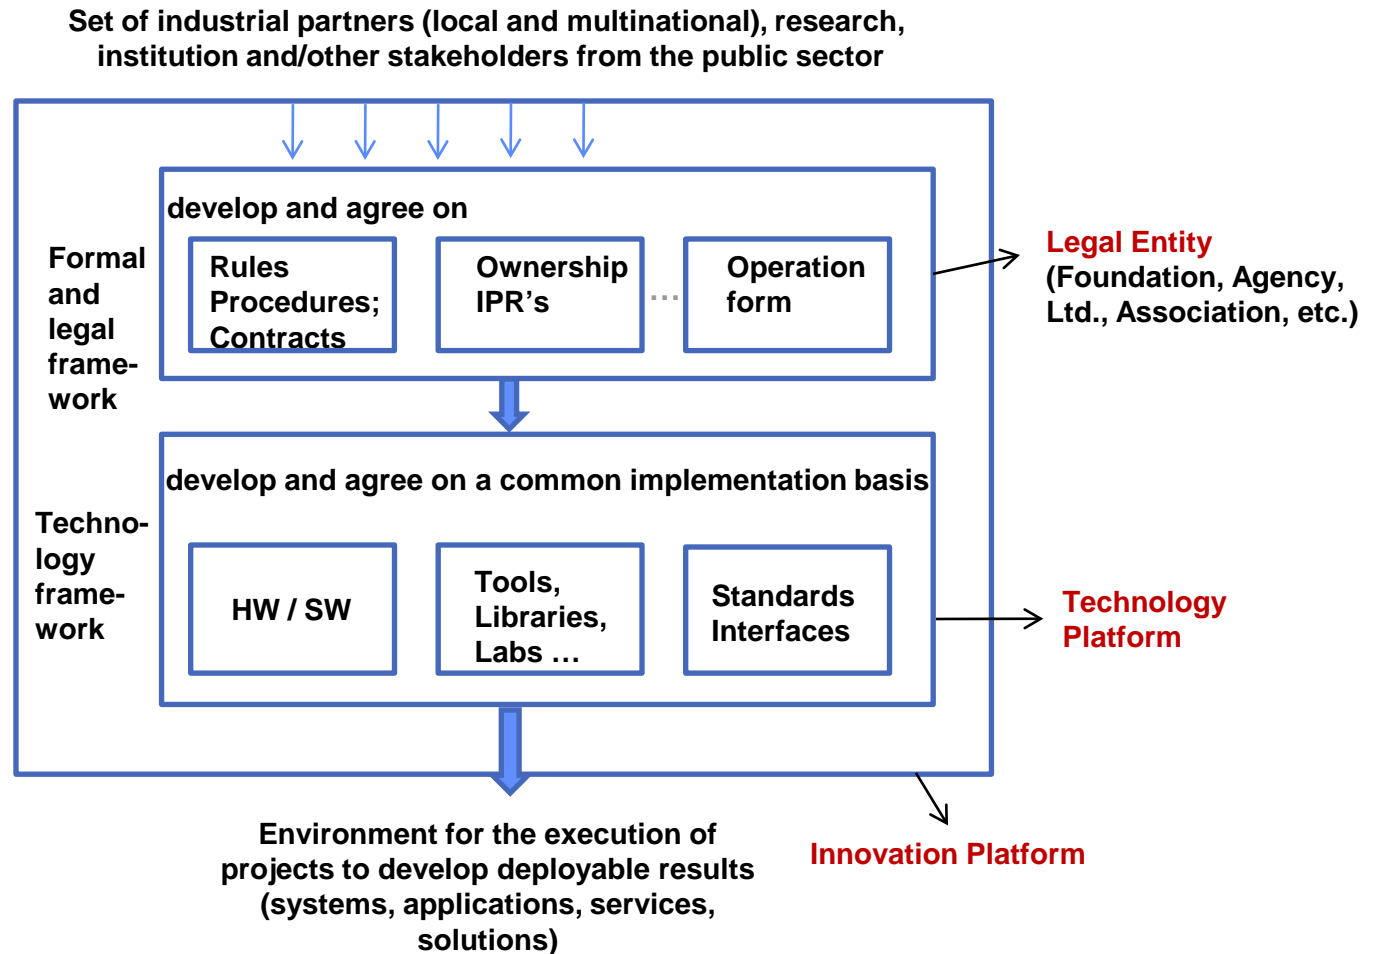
Set of industrial partners (local and multinational), research, institution and/other stakeholders from the public sector

develop and agree on

Formal and legal framework

Rules Procedures; Contracts

Ownership IPR's

...

Operation form

Legal Entity
(Foundation, Agency, Ltd., Association, etc.)

develop and agree on a common implementation basis

Technology framework

HW / SW

Tools, Libraries, Labs …

Standards Interfaces

Technology Platform

Environment for the execution of projects to develop deployable results (systems, applications, services, solutions)

Innovation Platform